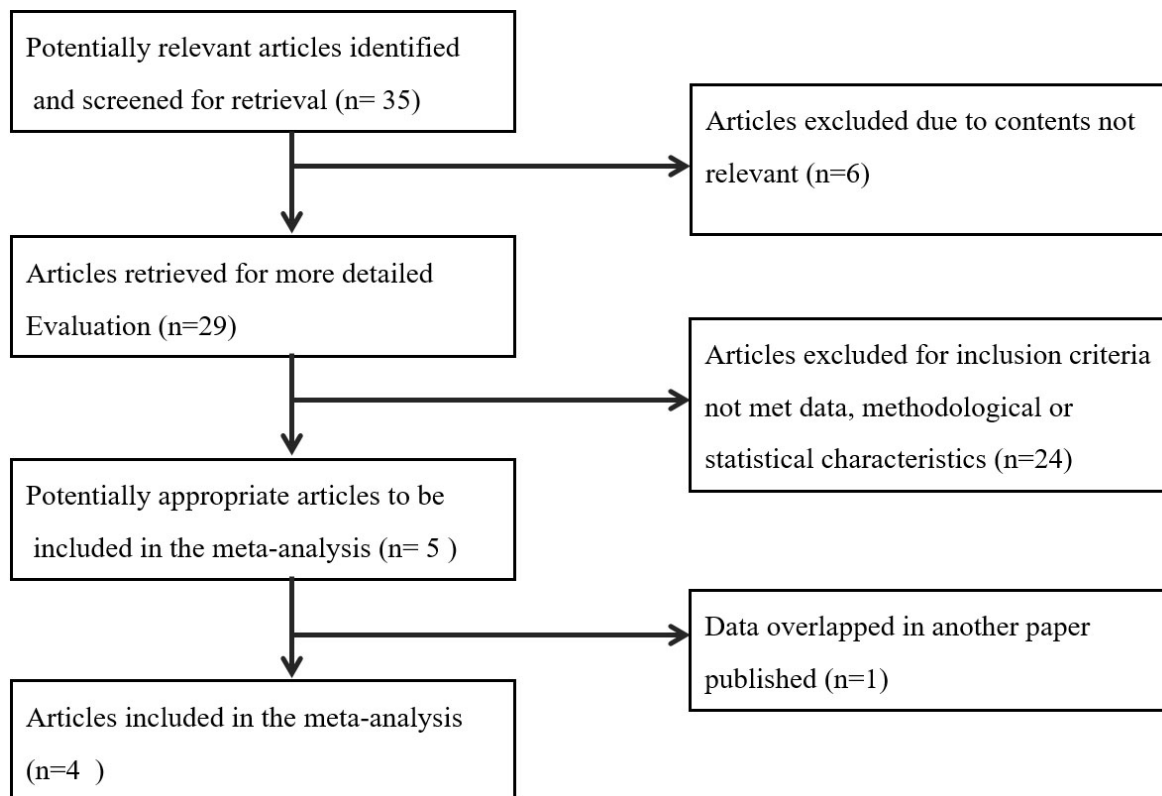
Potentially relevant articles identified and screened for retrieval (n= 35)

Articles excluded due to contents not relevant (n=6)

Articles retrieved for more detailed Evaluation (n=29)

Articles excluded for inclusion criteria not met data, methodological or statistical characteristics (n=24)

Potentially appropriate articles to be included in the meta-analysis (n= 5 )

Data overlapped in another paper published (n=1)

Articles included in the meta-analysis (n=4 )